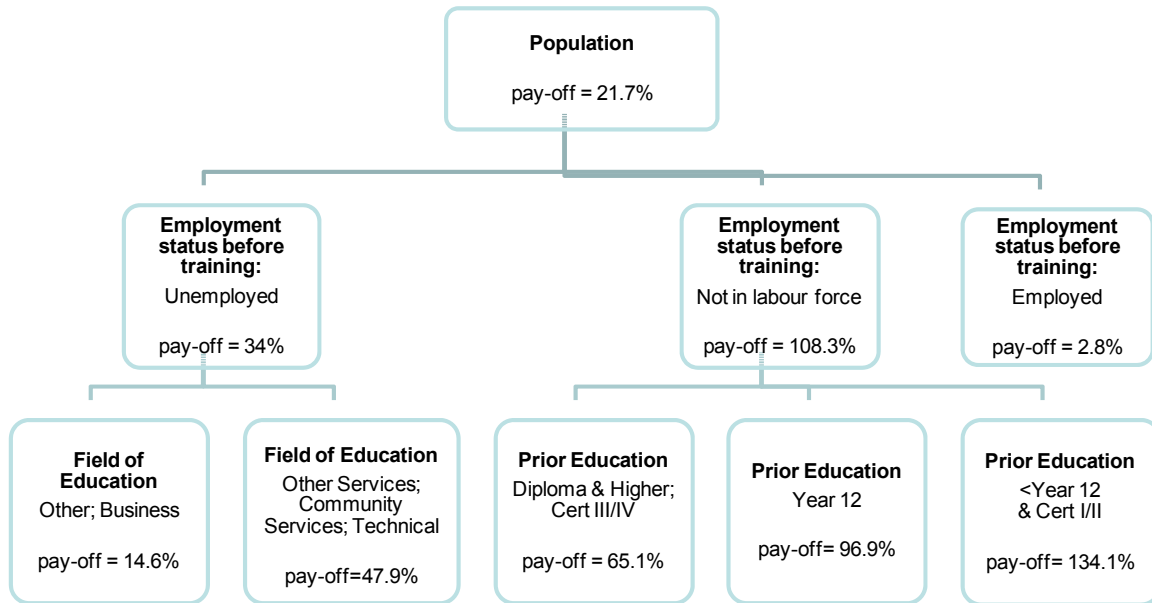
Population

pay-off = 21.7%

Employment status before training:
Unemployed

pay-off = 34%

Employment status before training:
Not in labour force

pay-off = 108.3%

Employment status before training:
Employed

pay-off = 2.8%

Field of Education
Other; Business

pay-off = 14.6%

Field of Education
Other Services; Community Services; Technical

pay-off=47.9%

Prior Education
Diploma & Higher; Cert III/IV

pay-off = 65.1%

Prior Education
Year 12

pay-off= 96.9%

Prior Education
<Year 12 & Cert I/II

pay-off= 134.1%